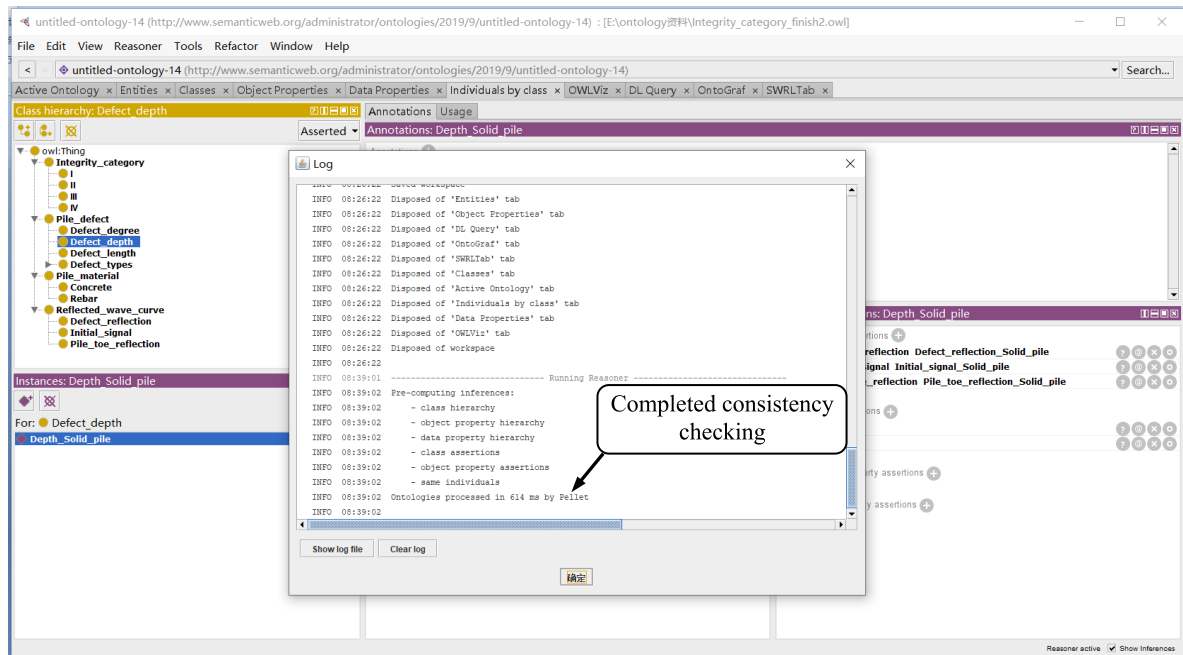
untitled-ontology-14 (http://www.semanticweb.org/administrator/ontologies/2019/9/untitled-ontology-14) : [E:\ontology资料\Integrity_category_finish2.owl]

File Edit View Reasoner Tools Refactor Window Help

untitled-ontology-14 (http://www.semanticweb.org/administrator/ontologies/2019/9/untitled-ontology-14)

Search...

Active Ontology × Entities × Classes × Object Properties × Data Properties × Individuals by class × OWLViz × DL Query × OntoGraf × SWRLTab ×

Class hierarchy: Defect_depth

Asserted

owl:Thing
Integrity_category
I
II
III
IV
Pile_defect
Defect_degree
Defect_depth
Defect_length
Defect_types
Pile_material
Concrete
Rebar
Reflected_wave_curve
Defect_reflection
Initial_signal
Pile_toe_reflection

Instances: Depth_Solid_pile

For: Defect_depth

Depth_Solid_pile

Annotations Usage

Annotations: Depth_Solid_pile

Log

INFO 08:26:22 Disposed of 'Entities' tab
INFO 08:26:22 Disposed of 'Object Properties' tab
INFO 08:26:22 Disposed of 'DL Query' tab
INFO 08:26:22 Disposed of 'OntoGraf' tab
INFO 08:26:22 Disposed of 'SWRLTab' tab
INFO 08:26:22 Disposed of 'Classes' tab
INFO 08:26:22 Disposed of 'Active Ontology' tab
INFO 08:26:22 Disposed of 'Individuals by class' tab
INFO 08:26:22 Disposed of 'Data Properties' tab
INFO 08:26:22 Disposed of 'OWLViz' tab
INFO 08:26:22 Disposed of workspace
INFO 08:26:22
INFO 08:39:01 ------------------------------ Running Reasoner ------------------------------
INFO 08:39:02 Pre-computing inferences:
INFO 08:39:02 - class hierarchy
INFO 08:39:02 - object property hierarchy
INFO 08:39:02 - data property hierarchy
INFO 08:39:02 - class assertions
INFO 08:39:02 - object property assertions
INFO 08:39:02 - same individuals
INFO 08:39:02 Ontologies processed in 614 ms by Pellet
INFO 08:39:02

Completed consistency checking

Show log file Clear log

确定

ns: Depth_Solid_pile

ertions
reflection Defect_reflection_Solid_pile
signal Initial_signal_Solid_pile
_reflection Pile_toe_reflection_Solid_pile
ons
rty assertions
y assertions

Reasoner active Show Inferences